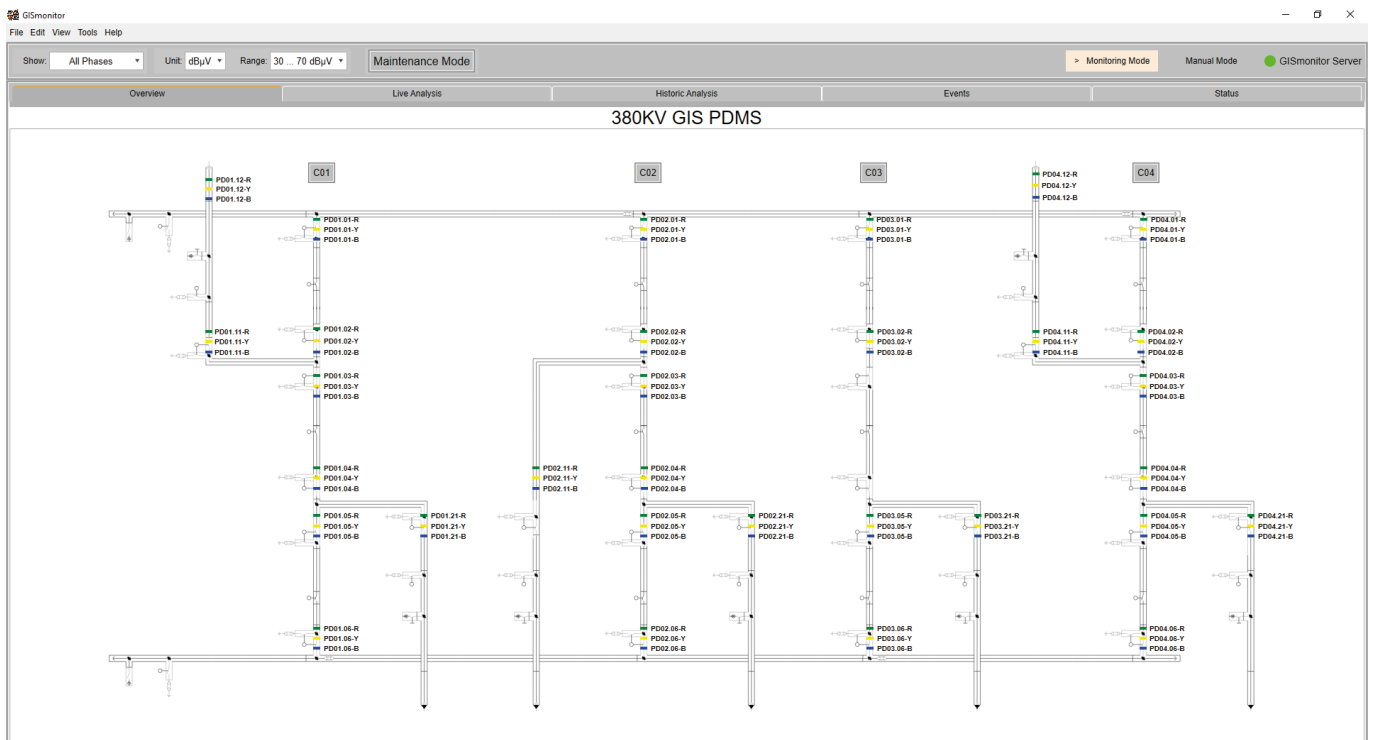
GISmonitor

File Edit View Tools Help

Show: All Phases Unit: dBµV Range: 30 ... 70 dBµV Maintenance Mode

> Monitoring Mode Manual Mode GISmonitor Server

Overview | Live Analysis | Historic Analysis | Events | Status

380KV GIS PDMS

C01 C02 C03 C04

PD01.12-R
PD01.12-Y
PD01.12-B

PD01.01-R
PD01.01-Y
PD01.01-B

PD02.01-R
PD02.01-Y
PD02.01-B

PD03.01-R
PD03.01-Y
PD03.01-B

PD04.12-R
PD04.12-Y
PD04.12-B

PD04.01-R
PD04.01-Y
PD04.01-B

PD01.11-R
PD01.11-Y
PD01.11-B

PD01.02-R
PD01.02-Y
PD01.02-B

PD02.02-R
PD02.02-Y
PD02.02-B

PD03.02-R
PD03.02-Y
PD03.02-B

PD04.11-R
PD04.11-Y
PD04.11-B

PD04.02-R
PD04.02-Y
PD04.02-B

PD01.03-R
PD01.03-Y
PD01.03-B

PD02.03-R
PD02.03-Y
PD02.03-B

PD04.03-R
PD04.03-Y
PD04.03-B

PD01.04-R
PD01.04-Y
PD01.04-B

PD02.11-R
PD02.11-Y
PD02.11-B

PD02.04-R
PD02.04-Y
PD02.04-B

PD04.04-R
PD04.04-Y
PD04.04-B

PD01.05-R
PD01.05-Y
PD01.05-B

PD01.21-R
PD01.21-Y
PD01.21-B

PD02.05-R
PD02.05-Y
PD02.05-B

PD02.21-R
PD02.21-Y
PD02.21-B

PD03.05-R
PD03.05-Y
PD03.05-B

PD03.21-R
PD03.21-Y
PD03.21-B

PD04.05-R
PD04.05-Y
PD04.05-B

PD04.21-R
PD04.21-Y
PD04.21-B

PD01.06-R
PD01.06-Y
PD01.06-B

PD02.06-R
PD02.06-Y
PD02.06-B

PD03.06-R
PD03.06-Y
PD03.06-B

PD04.06-R
PD04.06-Y
PD04.06-B